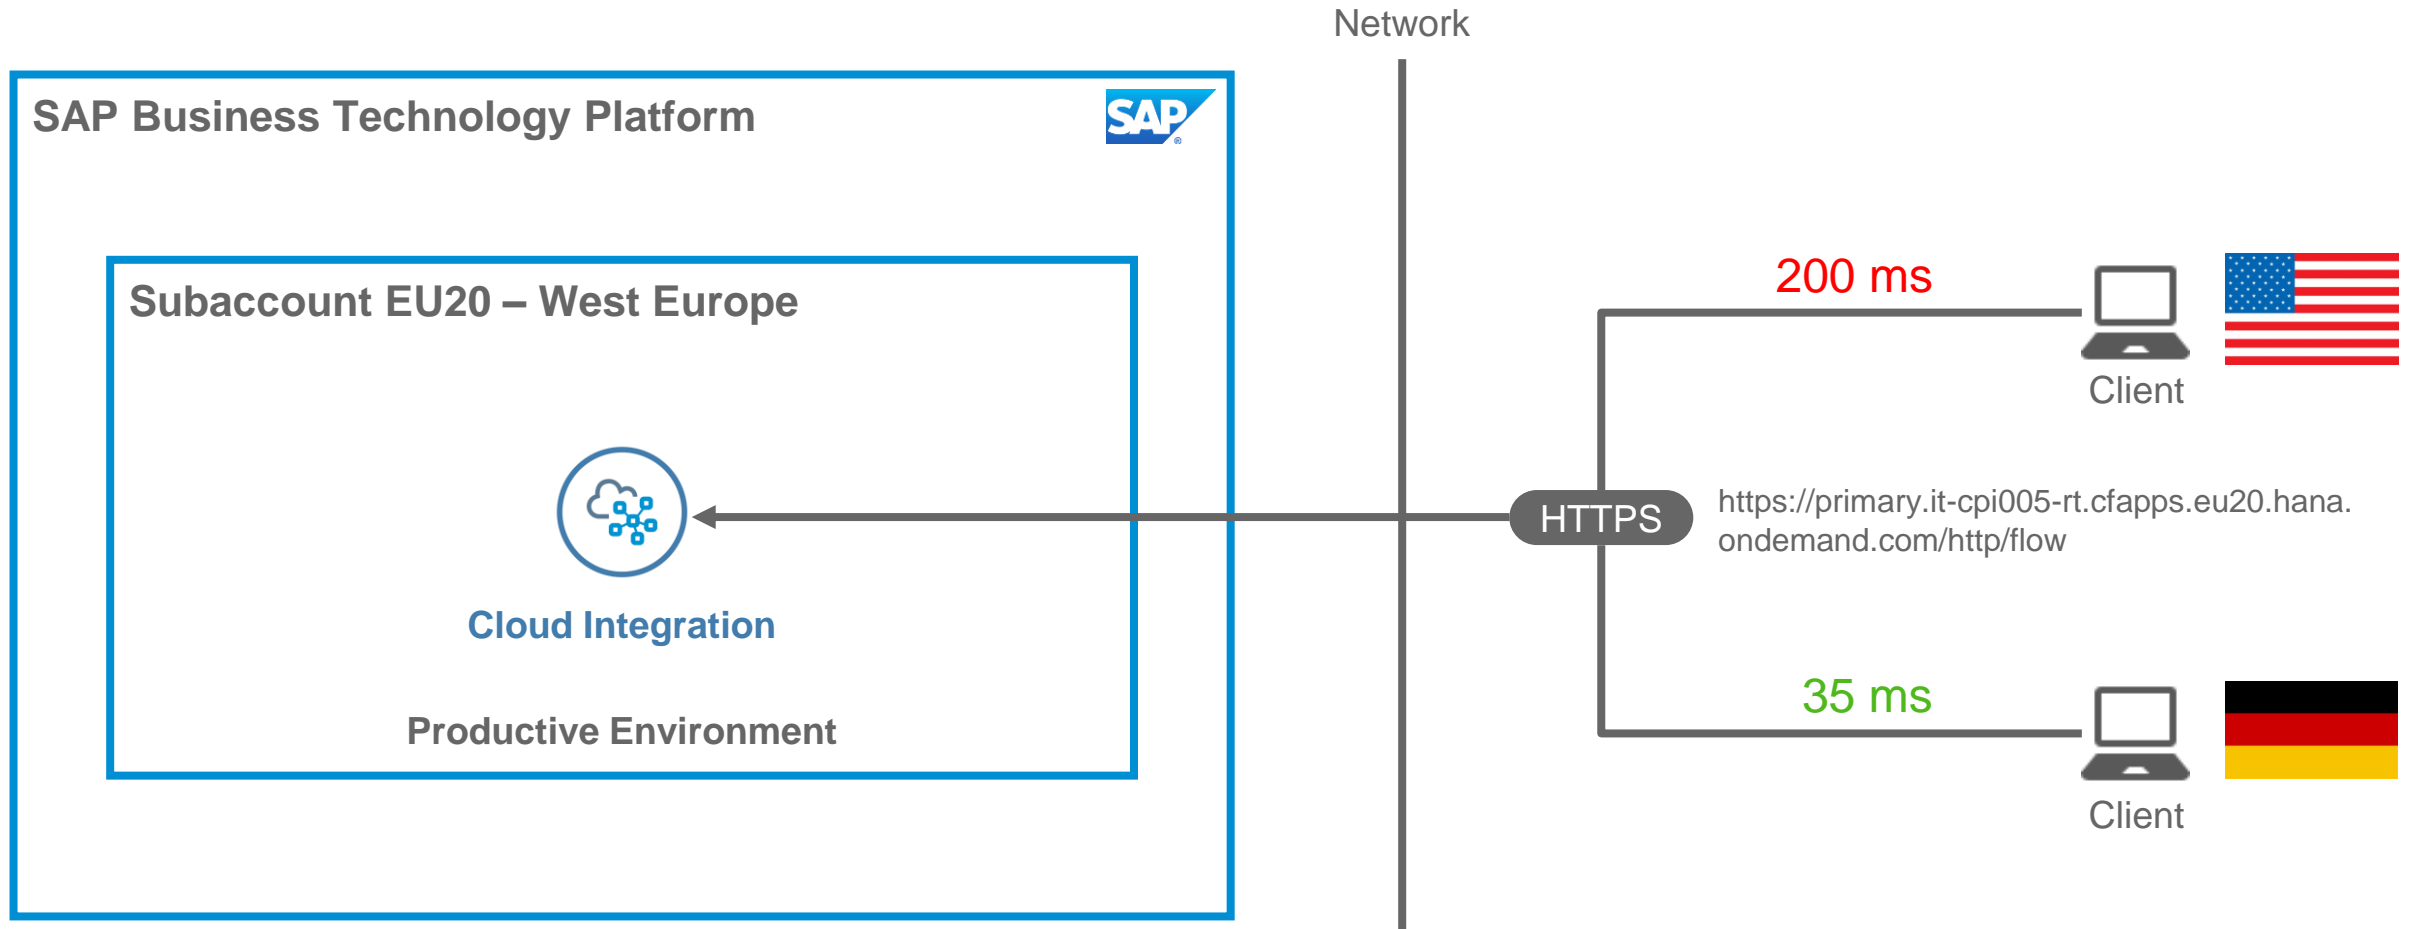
Network

SAP Business Technology Platform

SAP

Subaccount EU20 – West Europe

Cloud Integration

Productive Environment

200 ms

Client

HTTPS

https://primary.it-cpi005-rt.cfapps.eu20.hana.ondemand.com/http/flow

35 ms

Client